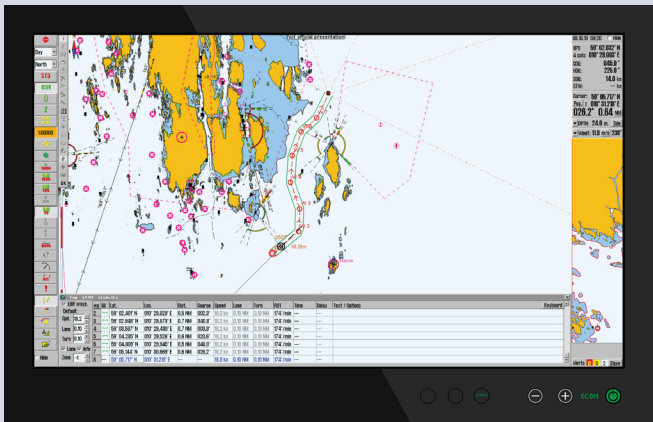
Not official presentation

Day
North
573
ECDIS
100000

08.10.10 08:20 Hide
GPS 58° 02.622' N
4 sats 010° 29.666' E
COG 049.6 °
HDG 229.6 °
SOG 14.0 kn
STW -- kn
Cursor 58° 05.717' N
Pos. 010° 30.784' E
026.2° 0.64 NM
SPSN 24.0 m. Hide
Next: 18.9 NM 236°

Alerts 0 2 Show

| WP | SB | Lat. | Lon. | Dist. | Course | Speed | Lane | Turn | ROT | Time | Delay | Text / Options |
|---|---|---|---|---|---|---|---|---|---|---|---|---|
| 4 | | 58° 02.409' N | 010° 28.828' E | 0.5 NM | 002.0° | 16.2 kn | 0.10 NM | 0.10 NM | 174°/min | — | — | |
| 5 | | 58° 02.940' N | 010° 29.978' E | 0.7 NM | 040.0° | 16.2 kn | 0.10 NM | 0.10 NM | 174°/min | — | — | |
| 6 | | 58° 03.567' N | 010° 28.438' E | 0.7 NM | 003.0° | 16.2 kn | 0.10 NM | 0.10 NM | 174°/min | — | — | |
| 7 | | 58° 04.200' N | 010° 29.528' E | 0.5 NM | 020.0° | 16.2 kn | 0.10 NM | 0.10 NM | 174°/min | — | — | |
| 8 | | 58° 04.669' N | 010° 29.840' E | 0.5 NM | 040.0° | 16.2 kn | 0.10 NM | 0.10 NM | 174°/min | — | — | |
| 9 | | 58° 05.144' N | 010° 30.669' E | 0.6 NM | 026.2° | 16.2 kn | 0.10 NM | 0.10 NM | 174°/min | — | — | |
| 10 | | 58° 05.717' N | 010° 31.218' E | — | — | 16.0 kn | 0.10 NM | 0.10 NM | 174°/min | — | — | |

Edit mode
Default
Spd. 16.2
Lane 0.10
Turn 0.10
Lane
Zone -5
Hide
Keyboard

ECDIS